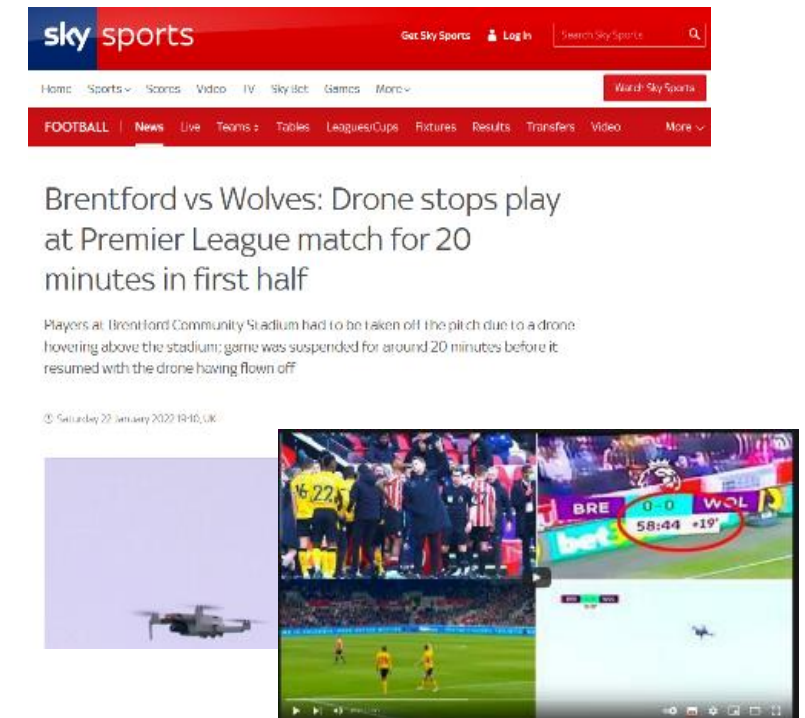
sky sports

Get Sky Sports Log In Search Sky Sports

Home Sports Scores Video TV Sky Bet Games More

Watch Sky Sports

FOOTBALL News Live Teams Tables Leagues/Cups Fixtures Results Transfers Video More

Brentford vs Wolves: Drone stops play at Premier League match for 20 minutes in first half

Players at Brentford Community Stadium had to be taken off the pitch due to a drone hovering above the stadium; game was suspended for around 20 minutes before it resumed with the drone having flown off

Saturday 22 January 2022 19:10, UK

16 22

BRE 0-0 WOL
58:44 +19'

bet

BRE WOL